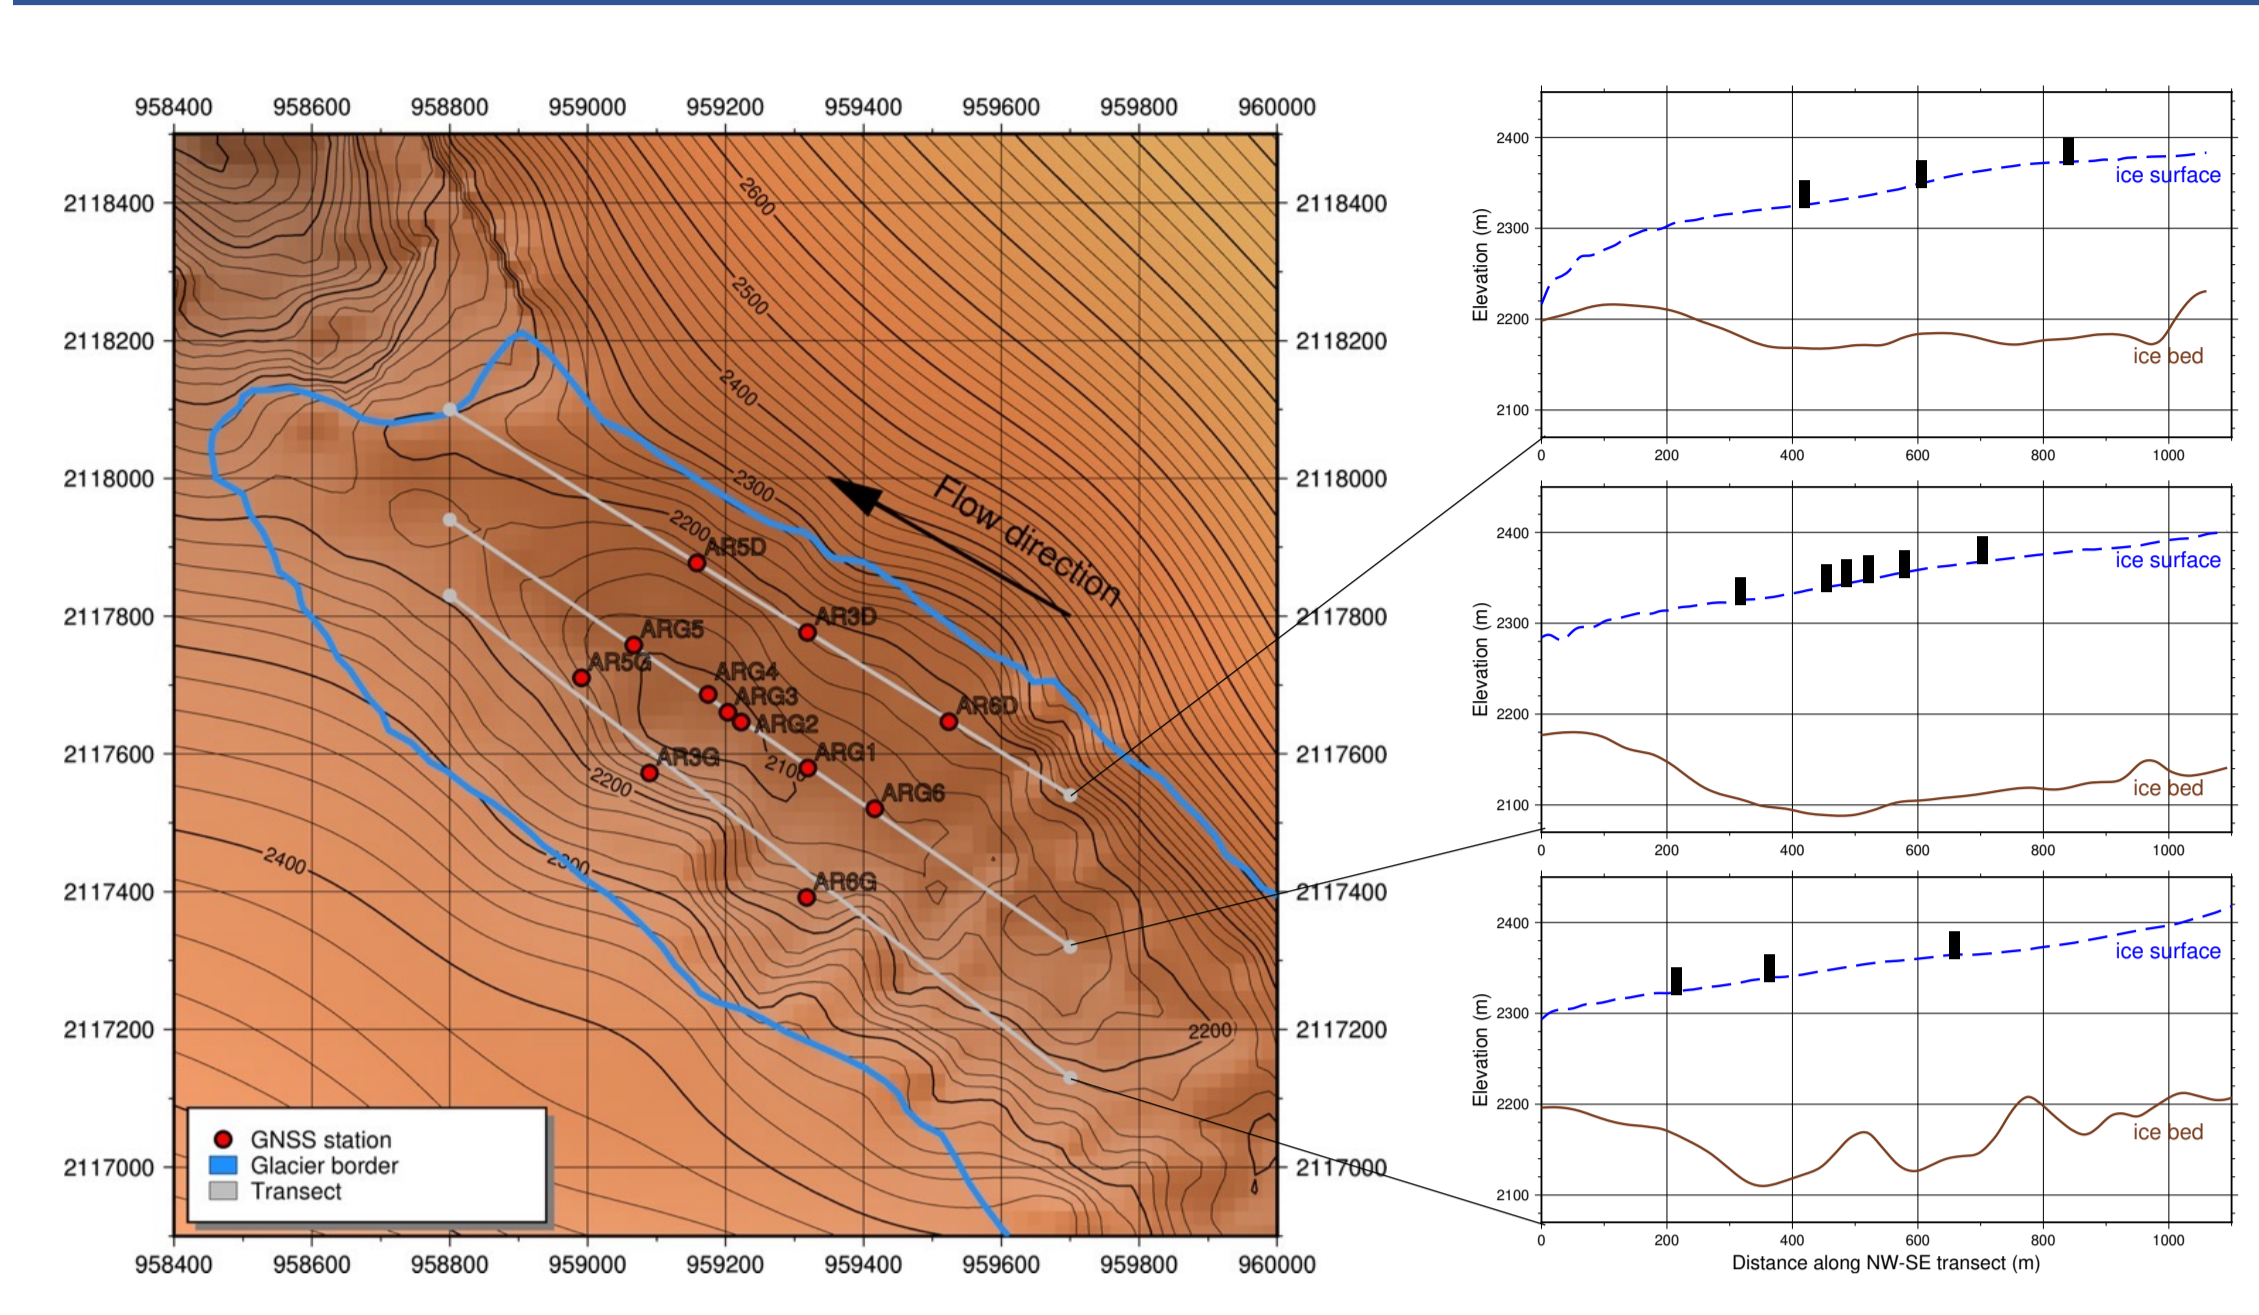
958400 958600 958800 959000 959200 959400 959600 959800 960000

2118400
2118200
2118000
2117800
2117600
2117400
2117200
2117000

2118400
2118200
2118000
2117800
2117600
2117400
2117200
2117000

2600
2500
2400
2300
2200
2100
2200
2400
2300
2200

Flow direction

AR5D
AR3D
ARG5
AR5G
ARG4
ARG3
ARG2
AR6D
ARG1
AR3G
ARG6
AR6G

GNSS station
Glacier border
Transect

958400 958600 958800 959000 959200 959400 959600 959800 960000

Elevation (m)
2400
2300
2200
2100
0 200 400 600 800 1000
ice surface
ice bed

Elevation (m)
2400
2300
2200
2100
0 200 400 600 800 1000
ice surface
ice bed

Elevation (m)
2400
2300
2200
2100
0 200 400 600 800 1000
ice surface
ice bed
Distance along NW-SE transect (m)